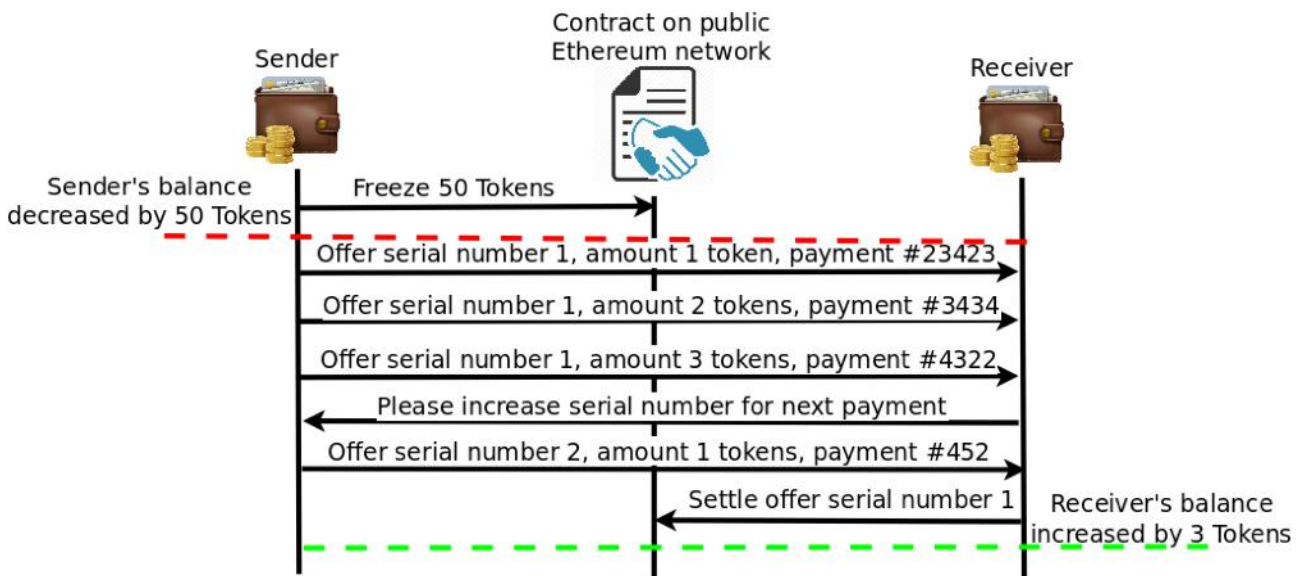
Sender

Contract on public Ethereum network

Receiver

Sender's balance decreased by 50 Tokens

Freeze 50 Tokens

Offer serial number 1, amount 1 token, payment #23423

Offer serial number 1, amount 2 tokens, payment #3434

Offer serial number 1, amount 3 tokens, payment #4322

Please increase serial number for next payment

Offer serial number 2, amount 1 tokens, payment #452

Settle offer serial number 1

Receiver's balance increased by 3 Tokens